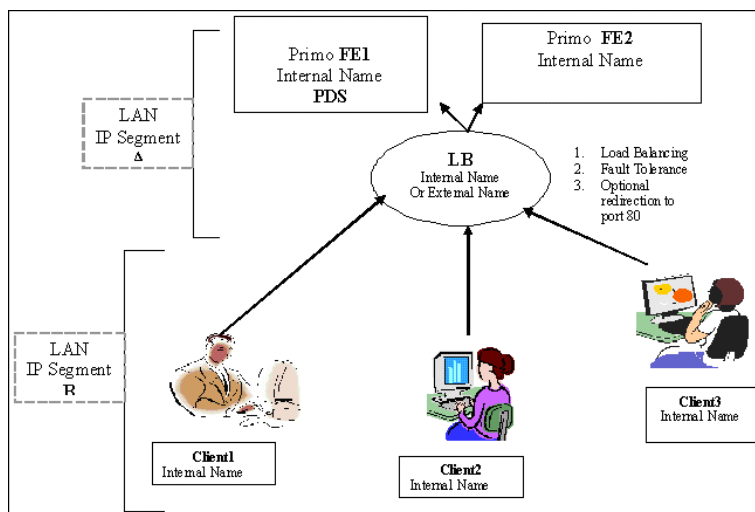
Primo **FE1**
Internal Name
**PDS**

Primo **FE2**
Internal Name

LAN
IP Segment
A

**LB**
Internal Name
Or External Name

1. Load Balancing
2. Fault Tolerance
3. Optional redirection to port 80

LAN
IP Segment
B

**Client1**
Internal Name

**Client2**
Internal Name

**Client3**
Internal Name